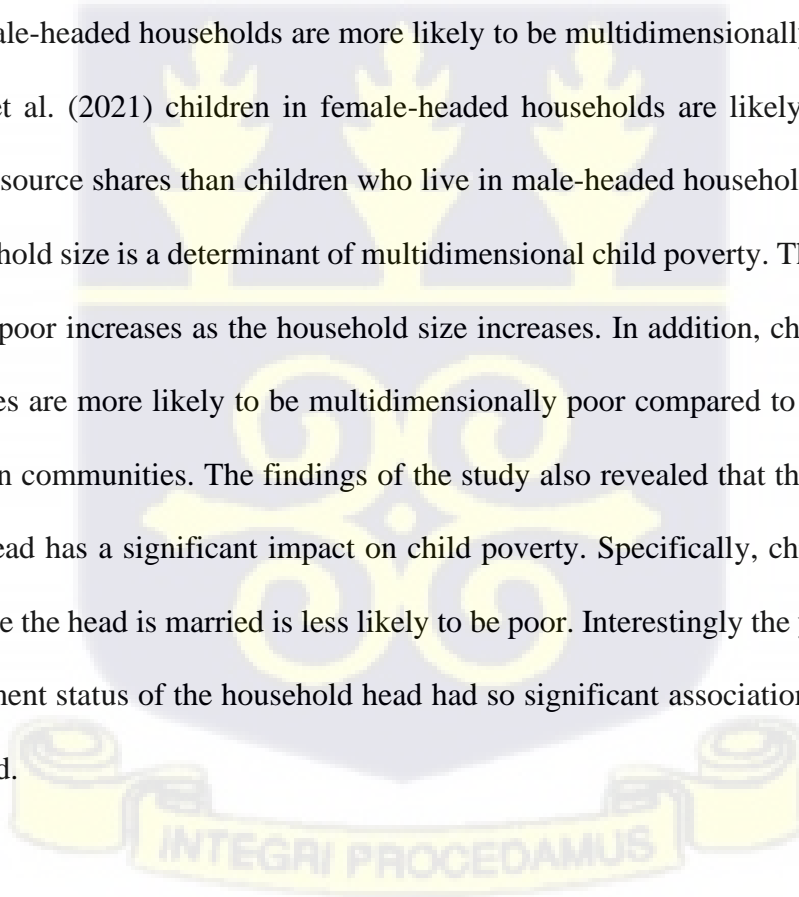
ale-headed households are more likely to be multidimensionally t al. (2021) children in female-headed households are likely source shares than children who live in male-headed househol hold size is a determinant of multidimensional child poverty. T poor increases as the household size increases. In addition, ch es are more likely to be multidimensionally poor compared to n communities. The findings of the study also revealed that th ead has a significant impact on child poverty. Specifically, ch e the head is married is less likely to be poor. Interestingly the nent status of the household head had so significant associatio d.

INTEGRI PROCEDAMUS